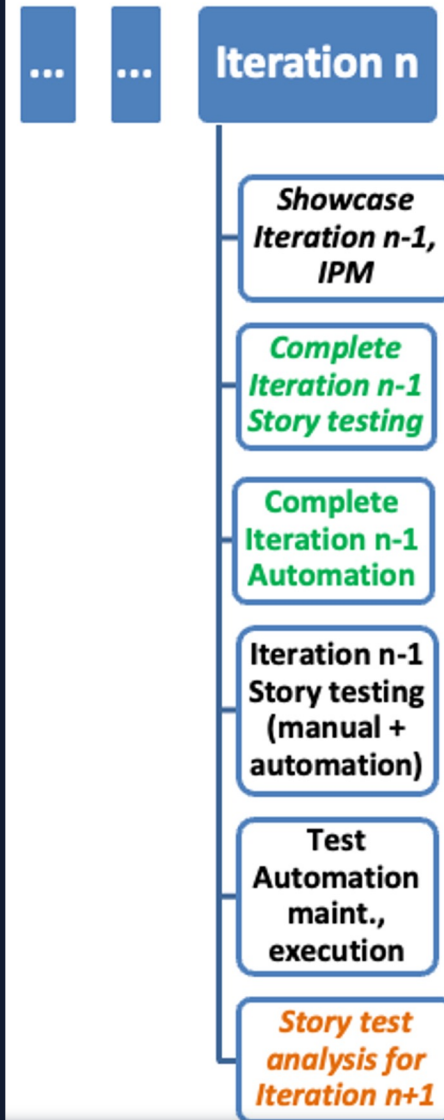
...

...

Iteration n

Showcase Iteration n-1, IPM

Complete Iteration n-1 Story testing

Complete Iteration n-1 Automation

Iteration n-1 Story testing (manual + automation)

Test Automation maint., execution

Story test analysis for Iteration n+1